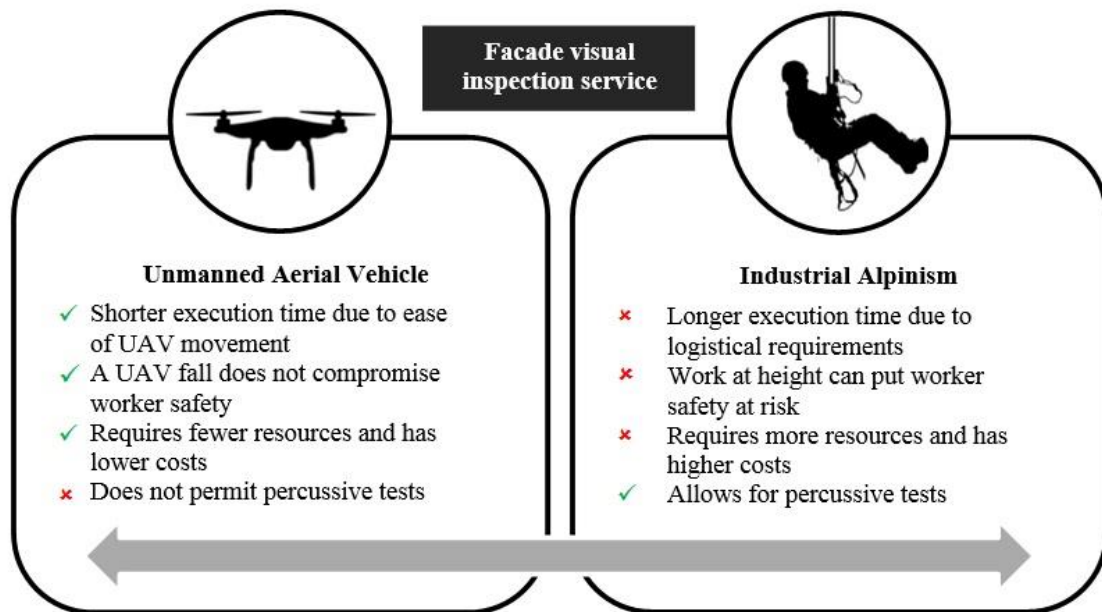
Facade visual inspection service

Unmanned Aerial Vehicle

✓ Shorter execution time due to ease of UAV movement
✓ A UAV fall does not compromise worker safety
✓ Requires fewer resources and has lower costs
× Does not permit percussive tests

Industrial Alpinism

× Longer execution time due to logistical requirements
× Work at height can put worker safety at risk
× Requires more resources and has higher costs
✓ Allows for percussive tests